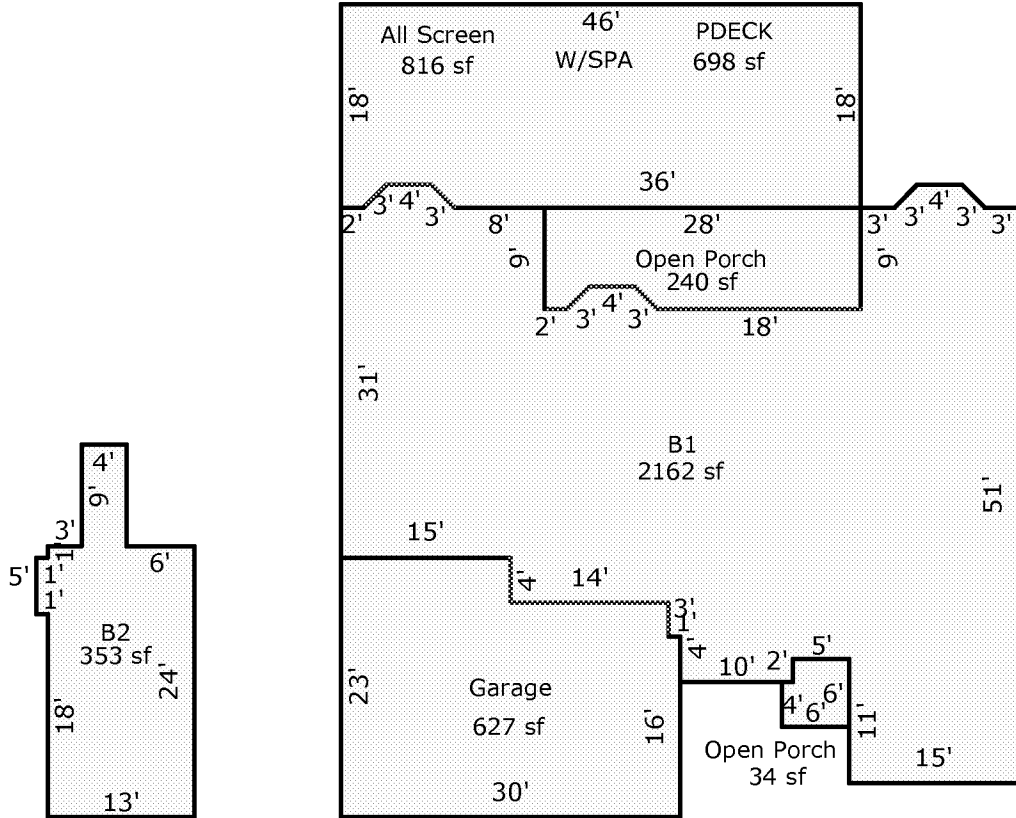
All Screen
816 sf
46'
W/SPA
PDECK
698 sf
18'
18'
2' 3' 4' 3'
8'
36'
28'
3' 3' 4' 3' 3'
9'
Open Porch
240 sf
9'
2' 3' 4' 3'
18'
31'
B1
2162 sf
51'
4'
9'
3'
1
5' 1' 1
1'
6'
B2
353 sf
24'
18'
13'
15'
4'
14'
3'
1'
4'
23'
Garage
627 sf
16'
30'
10' 2'
5'
4' 6' 6'
11'
Open Porch
34 sf
15'